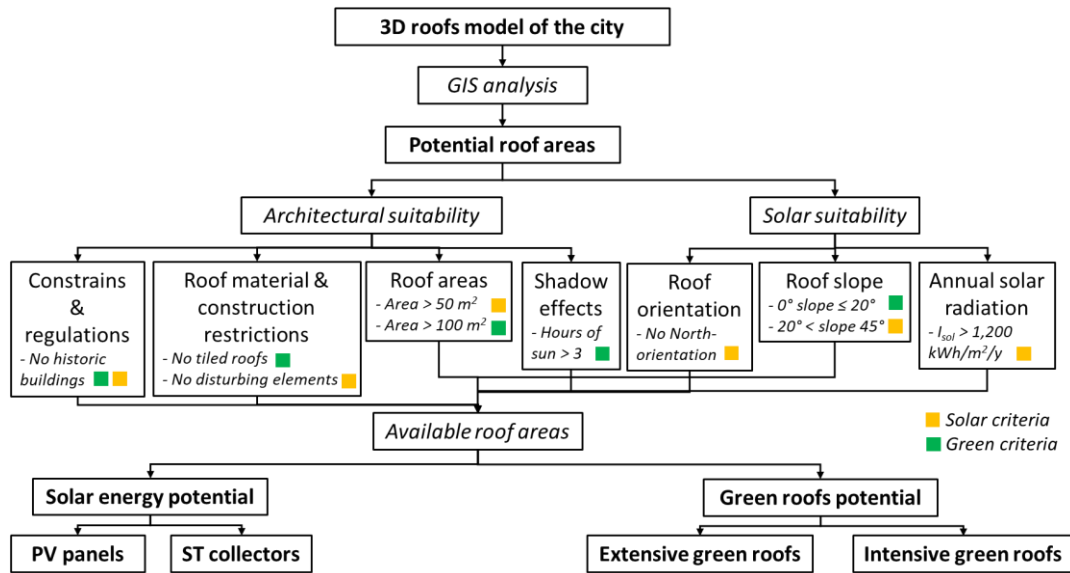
3D roofs model of the city

GIS analysis

Potential roof areas

Architectural suitability

Solar suitability

Constrains & regulations
- No historic buildings

Roof material & construction restrictions
- No tiled roofs
- No disturbing elements

Roof areas
- Area > 50 $m^2$
- Area > 100 $m^2$

Shadow effects
- Hours of sun > 3

Roof orientation
- No North-orientation

Roof slope
- 0° slope ≤ 20°
- 20° < slope 45°

Annual solar radiation
- $I_{sol}$ > 1,200 kWh/$m^2$/y

Solar criteria
Green criteria

Available roof areas

Solar energy potential

Green roofs potential

PV panels

ST collectors

Extensive green roofs

Intensive green roofs